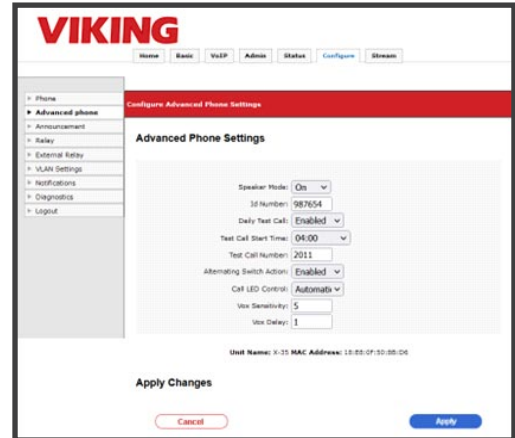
VIKING

Home Basic VoIP Admin Status Configure Stream

Phone
Advanced phone
Announcement
Relay
External Relay
VLAN Settings
Notifications
Diagnostics
Logout

Configure Advanced Phone Settings

Advanced Phone Settings

Speaker Mode: On
Id Number: 987654
Daily Test Call: Enabled
Test Call Start Time: 04:00
Test Call Number: 2011
Alternating Switch Action: Enabled
Call LED Control: Automati
Vox Sensitivity: 5
Vox Delay: 1

Unit Name: X-35 MAC Address: 10:E0:0F:50:0B:D6

Apply Changes

Cancel

Apply